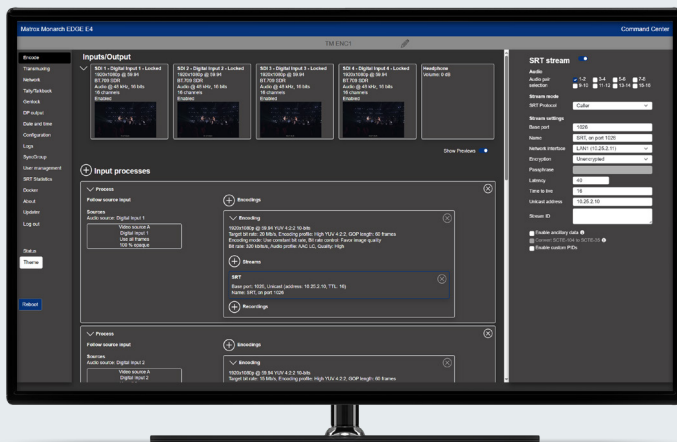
Matrox Monarch EDGE E4

Command Center

TM ENC1

Encode
Transcoding
Network
Tally/Talkback
Genlock
DP output
Date and time
Configuration
Logs
Sync/Group
User management
SRT Statistics
Docker
About
Updates
Log out

Status
Theme

Reboot

Inputs/Output

SDI 1 - Digital Input 1 - Locked
1920x1080p @ 59.94
BT.709 SDR
Audio @ 48 kHz, 16 bits
16 channels
Enabled

SDI 2 - Digital Input 2 - Locked
1920x1080p @ 59.94
BT.709 SDR
Audio @ 48 kHz, 16 bits
16 channels
Enabled

SDI 3 - Digital Input 3 - Locked
1920x1080p @ 59.94
BT.709 SDR
Audio @ 48 kHz, 16 bits
16 channels
Enabled

SDI 4 - Digital Input 4 - Locked
1920x1080p @ 59.94
BT.709 SDR
Audio @ 48 kHz, 16 bits
16 channels
Enabled

Headphone
Volume: 0 dB

Show Previews

Input processes

Process

Follow source input

Sources
Audio source: Digital Input 1

Video source A
Digital Input 1
Use all frames
100 % opaque

Encodings

Encoding
1920x1080p @ 59.94 YUV 4:2:2 10 bits
Target bit rate: 20 Mb/s, Encoding profile: High YUV 4:2:2, GOP length: 60 frames
Encoding mode: Use constant bit rate, Bit rate control: Favor image quality
Bit rate: 320 kbits/s, Audio profile: AAC LC, Quality: High

Streams

SRT
Base port: 1026, Unicast (address: 10.25.2.10, TTL: 16),
Name: SRT, on port 1026

Recordings

Process

Follow source input

Sources
Audio source: Digital Input 2

Video source A
Digital Input 2

Encodings

Encoding
1920x1080p @ 59.94 YUV 4:2:2 10 bits
Target bit rate: 15 Mb/s, Encoding profile: High YUV 4:2:2, GOP length: 60 frames

SRT stream

Audio
Audio pair selection
1-2 3-4 5-6 7-8 9-10 11-12 13-14 15-16

Stream mode
SRT Protocol Caller

Stream settings
Base port 1026
Name SRT, on port 1026
Network interface LAN1 (10.25.2.11)
Encryption Unencrypted
Passphrase
Latency 40
Time to live 16
Unicast address 10.25.2.10
Stream ID

Enable ancillary data
Convert SCTE-104 to SCTE-35
Enable custom PIDs